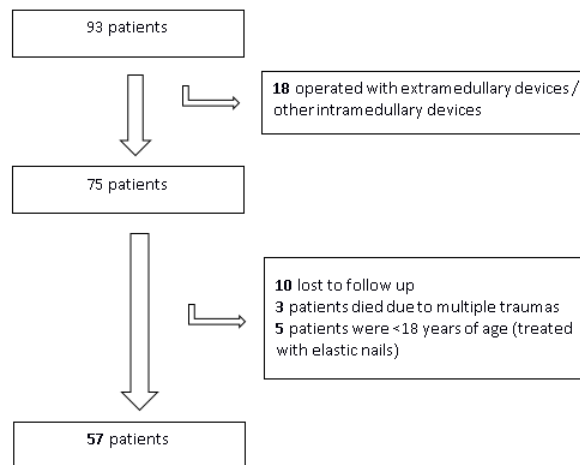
93 patients

18 operated with extramedullary devices / other intramedullary devices

75 patients

10 lost to follow up
3 patients died due to multiple traumas
5 patients were <18 years of age (treated with elastic nails)

57 patients